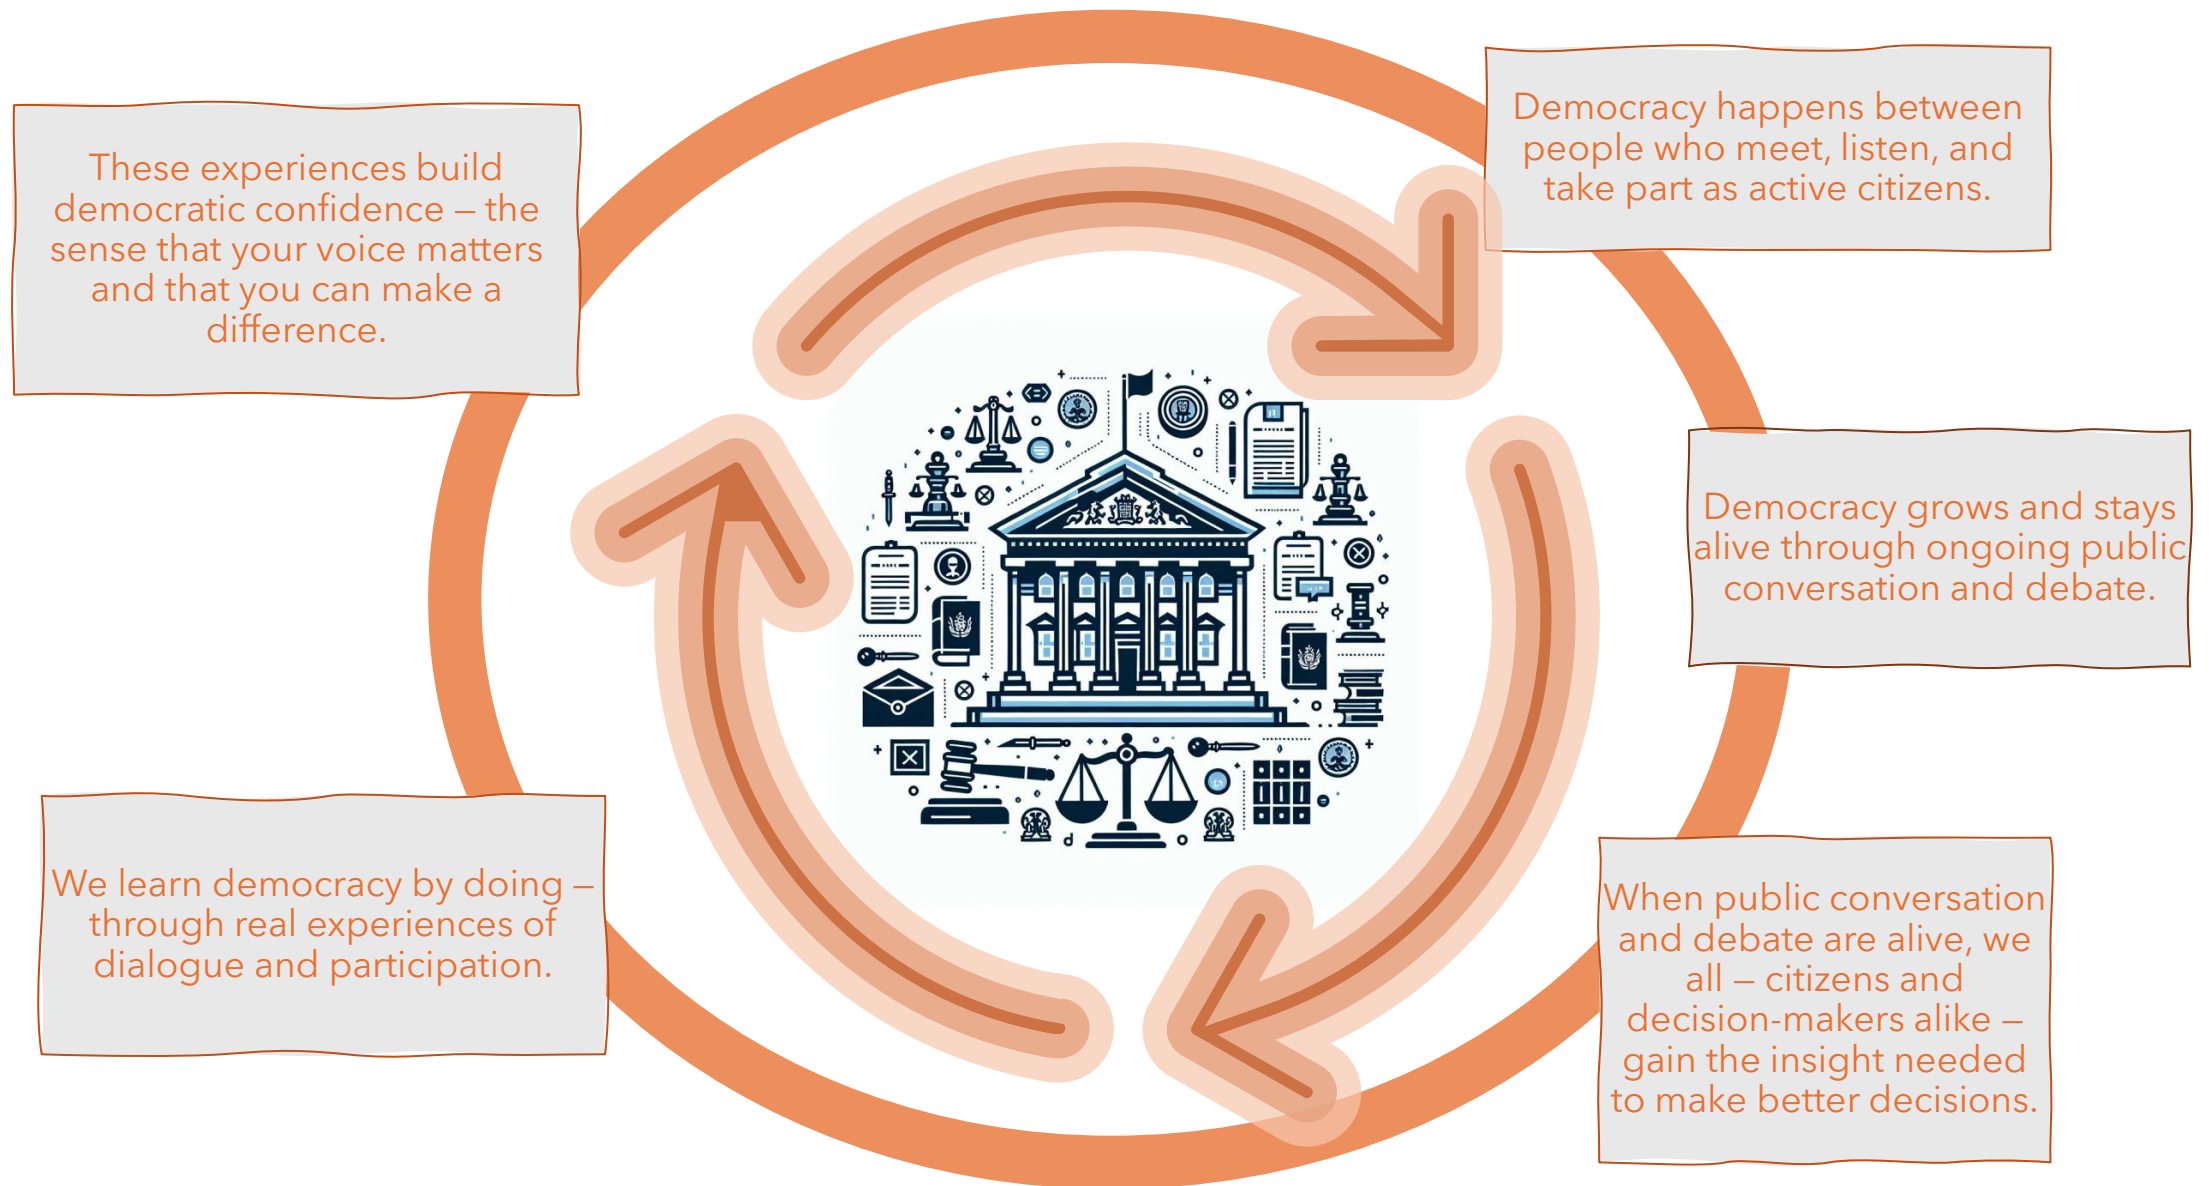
These experiences build democratic confidence – the sense that your voice matters and that you can make a difference.

Democracy happens between people who meet, listen, and take part as active citizens.

Democracy grows and stays alive through ongoing public conversation and debate.

When public conversation and debate are alive, we all – citizens and decision-makers alike – gain the insight needed to make better decisions.

We learn democracy by doing – through real experiences of dialogue and participation.